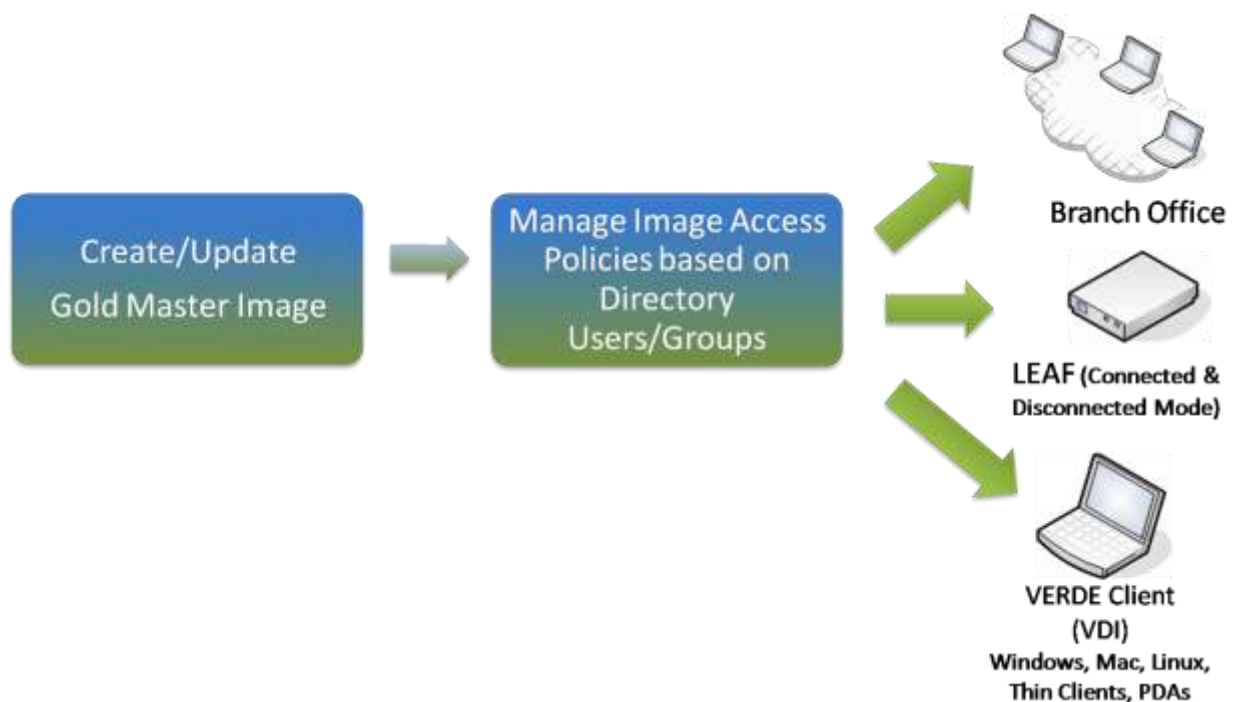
Create/Update
Gold Master Image

Manage Image Access Policies based on Directory Users/Groups

Branch Office

LEAF (Connected & Disconnected Mode)

VERDE Client
(VDI)
Windows, Mac, Linux, Thin Clients, PDAs